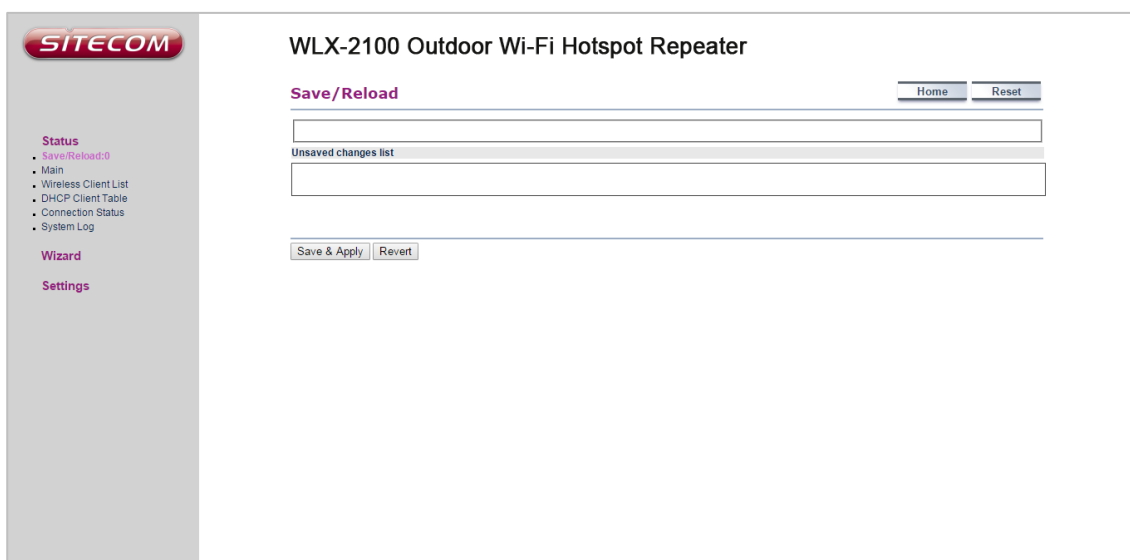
SITECOM

Status
Save/Reload:0
Main
Wireless Client List
DHCP Client Table
Connection Status
System Log

Wizard

Settings

WLX-2100 Outdoor Wi-Fi Hotspot Repeater

Save/Reload

Home
Reset

Unsaved changes list

Save & Apply
Revert